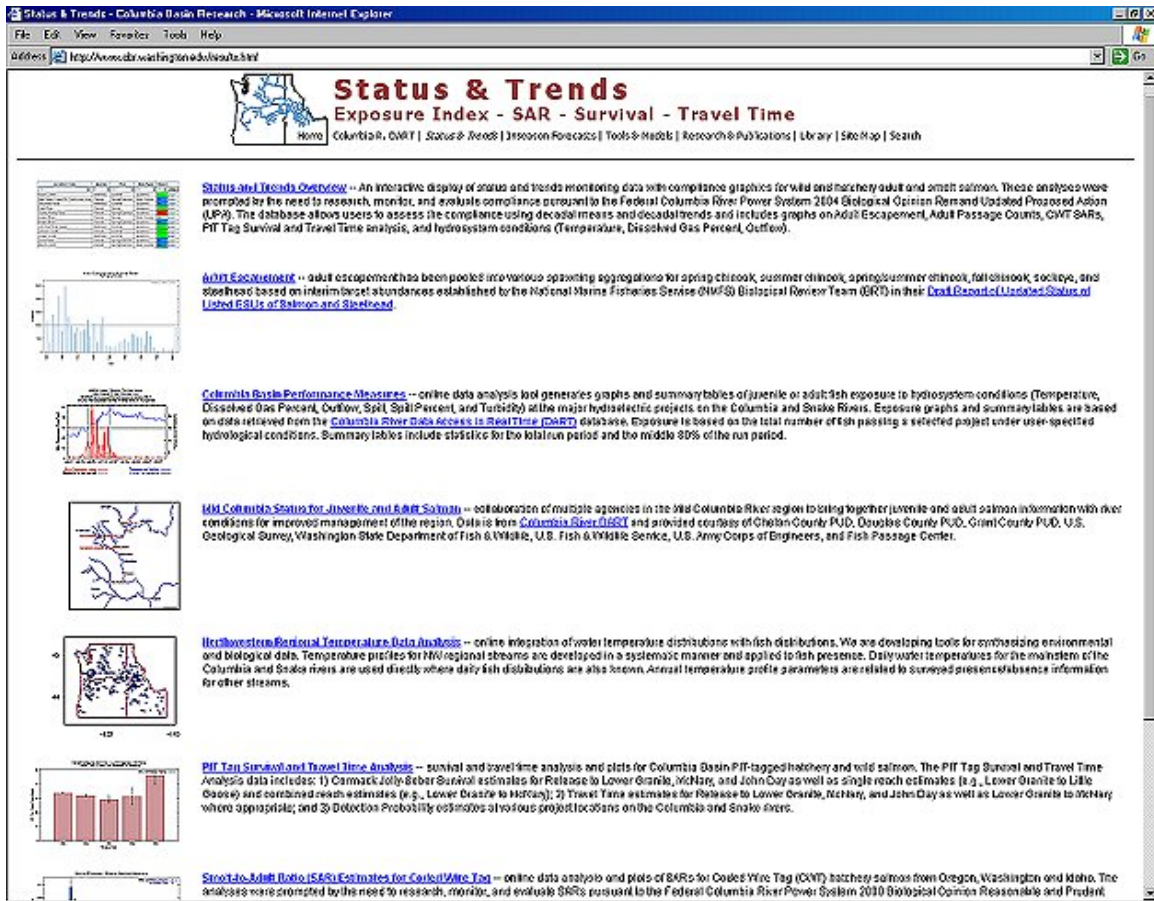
Status & Trends - Columbia Basin Research - Microsoft Internet Explorer

File Edit View Favorites Tools Help

Address http://www.cbr.washington.edu/results.html

Go

Status & Trends
Exposure Index - SAR - Survival - Travel Time

Home | Columbia R. DART | Status & Trends | Inseason Forecasts | Tools & Models | Research & Publications | Library | Site Map | Search

Status and Trends Overview -- An interactive display of status and trends monitoring data with compliance graphics for wild and hatchery adult and smolt salmon. These analyses were prompted by the need to research, monitor, and evaluate compliance pursuant to the Federal Columbia River Power System 2004 Biological Opinion Remand Updated Proposed Action (UPA). The database allows users to assess the compliance using decadal means and decadal trends and includes graphs on Adult Escapement, Adult Passage Counts, CWT SARs, PIT Tag Survival and Travel Time analysis, and hydrosystem conditions (Temperature, Dissolved Gas Percent, Outflow).

Adult Escapement -- adult escapement has been pooled into various spawning aggregations for spring chinook, summer chinook, spring/summer chinook, fall chinook, sockeye, and steelhead based on interim target abundances established by the National Marine Fisheries Service (NMFS) Biological Review Team (BRT) in their Draft Report of Updated Status of Listed ESUs of Salmon and Steelhead.

Columbia Basin Performance Measures -- online data analysis tool generates graphs and summary tables of juvenile or adult fish exposure to hydrosystem conditions (Temperature, Dissolved Gas Percent, Outflow, Spill, Spill Percent, and Turbidity) at the major hydroelectric projects on the Columbia and Snake Rivers. Exposure graphs and summary tables are based on data retrieved from the Columbia River Data Access in Real Time (DART) database. Exposure is based on the total number of fish passing a selected project under user-specified hydrological conditions. Summary tables include statistics for the total run period and the middle 80% of the run period.

Mid Columbia Status for Juvenile and Adult Salmon -- collaboration of multiple agencies in the Mid Columbia River region to bring together juvenile and adult salmon information with river conditions for improved management of the region. Data is from Columbia River DART and provided courtesy of Chelan County PUD, Douglas County PUD, Grant County PUD, U.S. Geological Survey, Washington State Department of Fish & Wildlife, U.S. Fish & Wildlife Service, U.S. Army Corps of Engineers, and Fish Passage Center.

Northwestern Regional Temperature Data Analysis -- online integration of water temperature distributions with fish distributions. We are developing tools for synthesizing environmental and biological data. Temperature profiles for NW regional streams are developed in a systematic manner and applied to fish presence. Daily water temperatures for the mainstem of the Columbia and Snake rivers are used directly where daily fish distributions are also known. Annual temperature profile parameters are related to surveyed presence/absence information for other streams.

PIT Tag Survival and Travel Time Analysis -- survival and travel time analysis and plots for Columbia Basin PIT-tagged hatchery and wild salmon. The PIT Tag Survival and Travel Time Analysis data includes: 1) Cormack Jolly-Seber Survival estimates for Release to Lower Granite, McNary, and John Day as well as single reach estimates (e.g., Lower Granite to Little Goose) and combined reach estimates (e.g., Lower Granite to McNary); 2) Travel Time estimates for Release to Lower Granite, McNary, and John Day as well as Lower Granite to McNary where appropriate; and 3) Detection Probability estimates at various project locations on the Columbia and Snake rivers.

Smolt-to-Adult Ratio (SARs) Estimates for Coded Wire Tag -- online data analysis and plots of SARs for Coded Wire Tag (CWT) hatchery salmon from Oregon, Washington and Idaho. The analyses were prompted by the need to research, monitor, and evaluate SARs pursuant to the Federal Columbia River Power System 2000 Biological Opinion Reasonable and Prudent